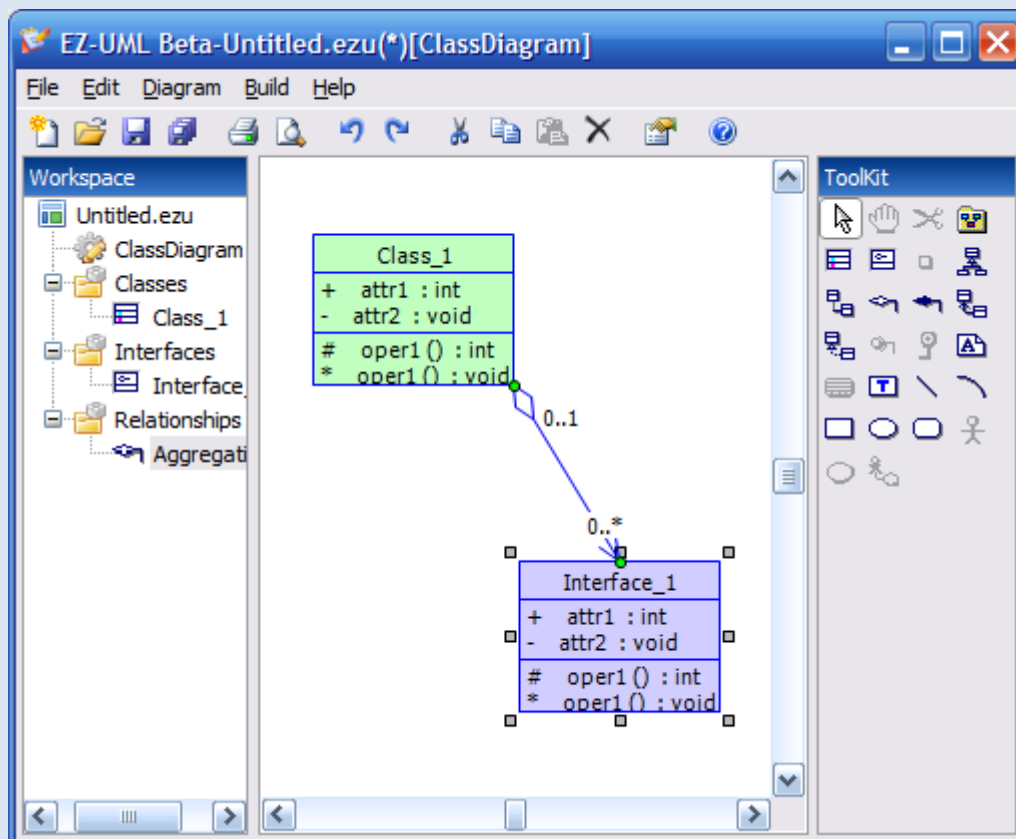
EZ-UML Beta-Untitled.ezu(*)[ClassDiagram]

File Edit Diagram Build Help

Workspace

Untitled.ezu
ClassDiagram
Classes
Class_1
Interfaces
Interface_
Relationships
Aggregati

Class_1
+ attr1 : int
- attr2 : void
# oper1 () : int
* oper1 () : void

0..1

0..*

Interface_1
+ attr1 : int
- attr2 : void
# oper1 () : int
* oper1 () : void

ToolKit